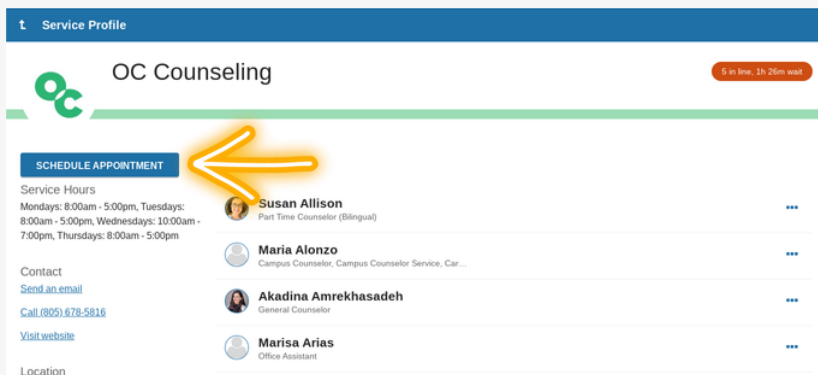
t Service Profile

OC

OC Counseling

5 in line, 1h 26m wait

SCHEDULE APPOINTMENT

Service Hours

Mondays: 8:00am - 5:00pm, Tuesdays: 8:00am - 5:00pm, Wednesdays: 10:00am - 7:00pm, Thursdays: 8:00am - 5:00pm

Contact

Send an email

Call (805) 678-5816

Visit website

Location

Susan Allison
Part Time Counselor (Bilingual)

Maria Alonzo
Campus Counselor, Campus Counselor Service, Car...

Akadina Amrekhasadeh
General Counselor

Marisa Arias
Office Assistant